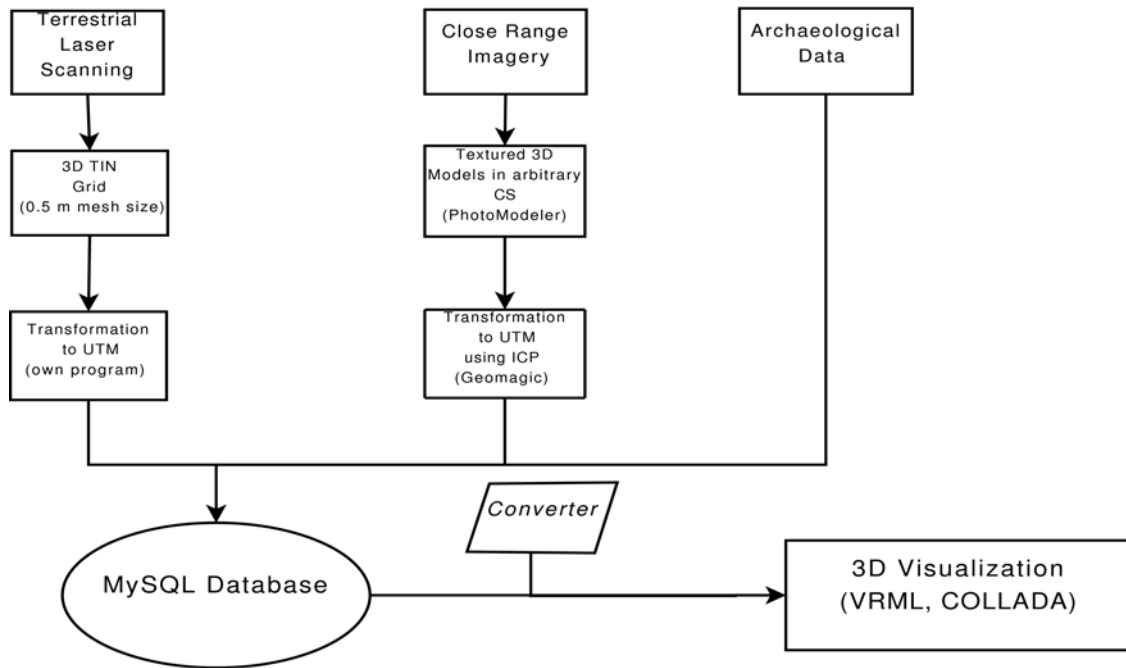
Terrestrial Laser Scanning

Close Range Imagery

Archaeological Data

3D TIN Grid (0.5 m mesh size)

Textured 3D Models in arbitrary CS (PhotoModeler)

Transformation to UTM (own program)

Transformation to UTM using ICP (Geomagic)

Converter

MySQL Database

3D Visualization (VRML, COLLADA)